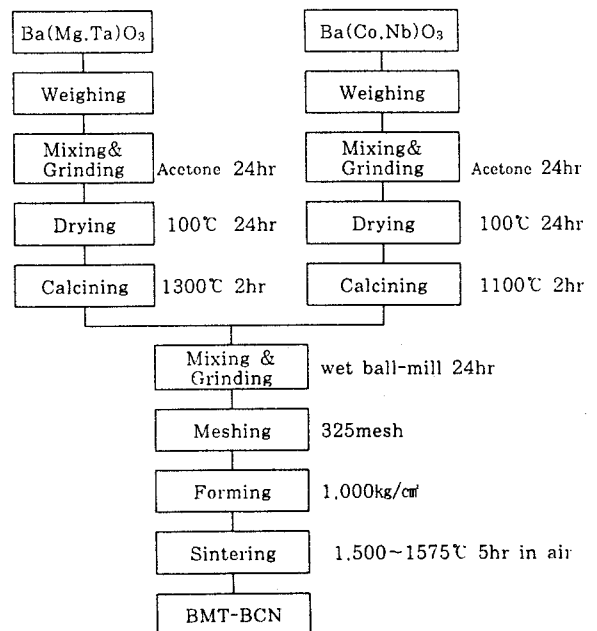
Ba(Mg,Ta)$O_3$

Weighing

Mixing& Grinding

Acetone 24hr

Drying

100℃ 24hr

Calcining

1300℃ 2hr

Ba(Co,Nb)$O_3$

Weighing

Mixing& Grinding

Acetone 24hr

Drying

100℃ 24hr

Calcining

1100℃ 2hr

Mixing & Grinding

wet ball-mill 24hr

Meshing

325mesh

Forming

1,000kg/㎠

Sintering

1,500~1575℃ 5hr in air

BMT-BCN